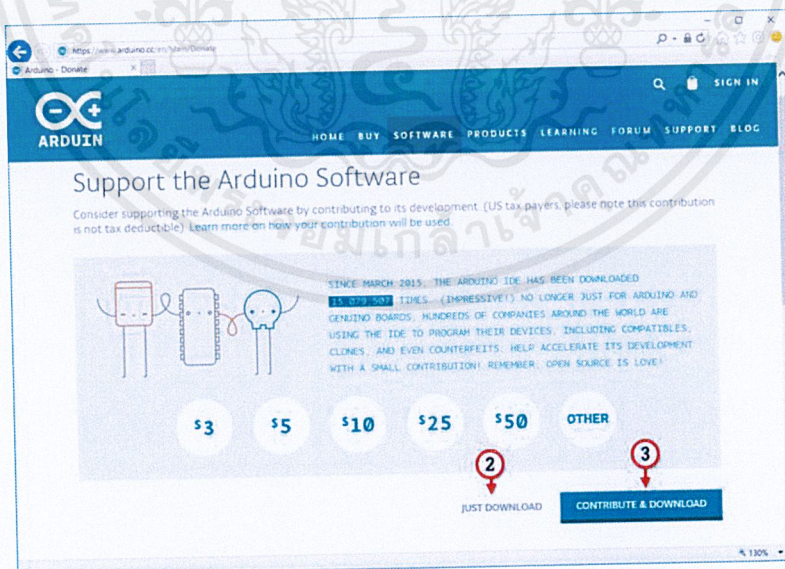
https://www.arduino.cc/en/Main/Donate

Arduino - Donate

SIGN IN

ARDUINO

HOME BUY SOFTWARE PRODUCTS LEARNING FORUM SUPPORT BLOG

Support the Arduino Software

Consider supporting the Arduino Software by contributing to its development. (US tax payers, please note this contribution is not tax deductible). Learn more on how your contribution will be used.

SINCE MARCH 2015, THE ARDUINO IDE HAS BEEN DOWNLOADED 15,079,507 TIMES. (IMPRESSIVE!) NO LONGER JUST FOR ARDUINO AND GENUINO BOARDS, HUNDREDS OF COMPANIES AROUND THE WORLD ARE USING THE IDE TO PROGRAM THEIR DEVICES, INCLUDING COMPATIBLES, CLONES, AND EVEN COUNTERFEITS. HELP ACCELERATE ITS DEVELOPMENT WITH A SMALL CONTRIBUTION! REMEMBER: OPEN SOURCE IS LOVE!

$3 $5 $10 $25 $50 OTHER

2

3

JUST DOWNLOAD

CONTRIBUTE & DOWNLOAD

130%